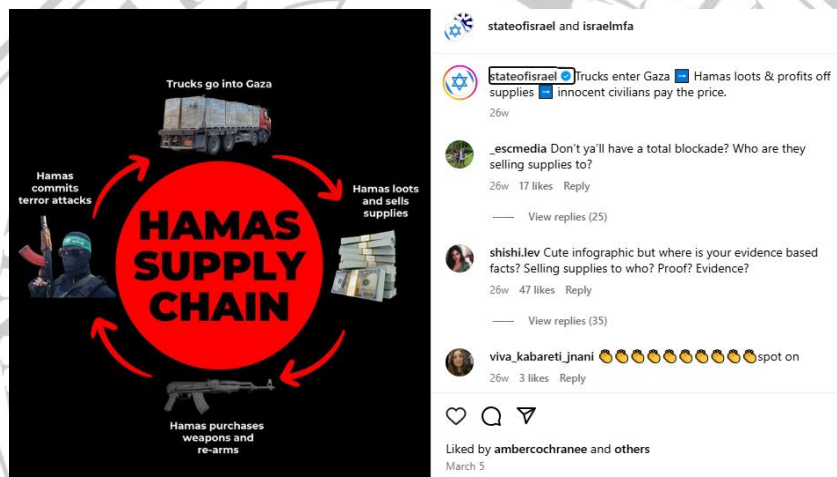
Trucks go into Gaza

Hamas loots and sells supplies

Hamas purchases weapons and re-arms

Hamas commits terror attacks

HAMAS SUPPLY CHAIN

stateofisrael and israelmfa

stateofisrael Trucks enter Gaza ➡ Hamas loots & profits off supplies ➡ innocent civilians pay the price.
26w

_escmedia Don't ya'll have a total blockade? Who are they selling supplies to?
26w 17 likes Reply

View replies (25)

shishi.lev Cute infographic but where is your evidence based facts? Selling supplies to who? Proof? Evidence?
26w 47 likes Reply

View replies (35)

viva_kabareti_jnani 👏👏👏👏👏👏👏👏👏👏spot on
26w 3 likes Reply

Liked by ambercochranee and others
March 5